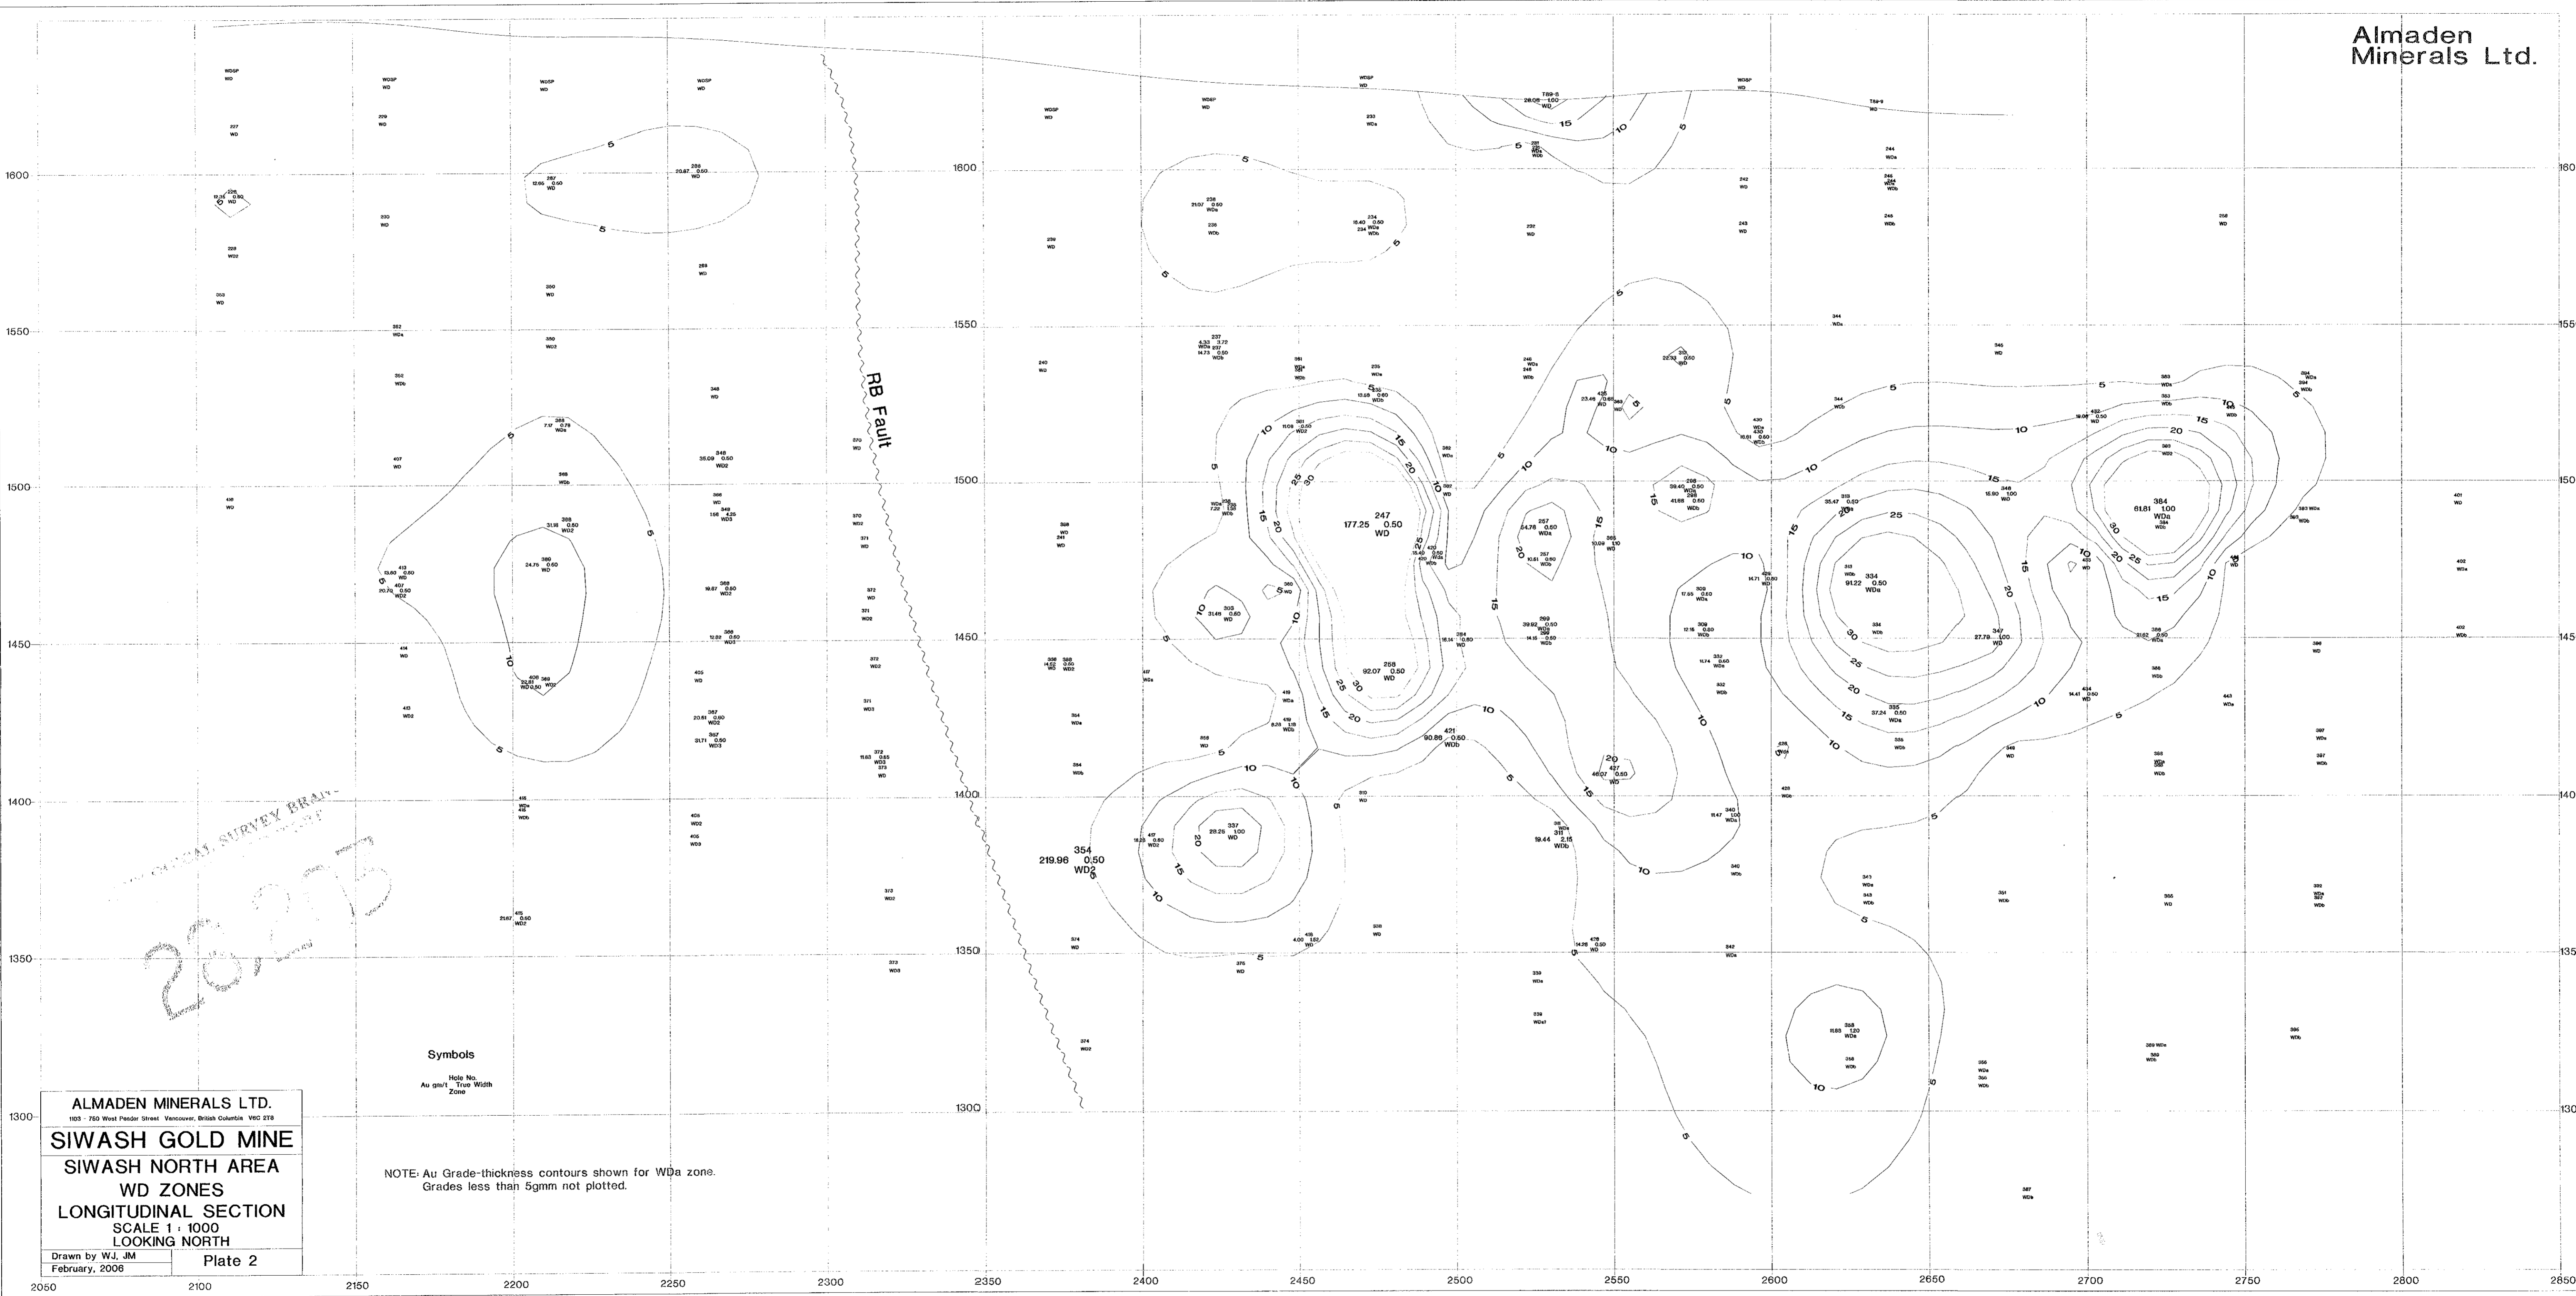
Almaden Minerals Ltd.

RB Fault

1600
1550
1500
1450
1400
1350
1300

247
177.25 0.50
WD

258
92.07 0.50
WD

334
91.22 0.50
WDa

384
61.81 1.00
WDa

354
219.96 0.50
WD2

421
90.86 0.50
WDb

337
28.25 1.00
WD

Symbols

Hole No.
Au gm/t True Width
Zone

NOTE: Au Grade-thickness contours shown for WDa zone.
Grades less than 5gmm not plotted.

ALMADEN MINERALS LTD.
1103 - 750 West Pender Street Vancouver, British Columbia V6C 2T8

SIWASH GOLD MINE
SIWASH NORTH AREA
WD ZONES
LONGITUDINAL SECTION
SCALE 1 : 1000
LOOKING NORTH

| Drawn by WJ, JM | Plate 2 |
|---|---|
| February, 2006 | |

2050 2100 2150 2200 2250 2300 2350 2400 2450 2500 2550 2600 2650 2700 2750 2800 2850

GEOLOGICAL SURVEY BRANCH
28375